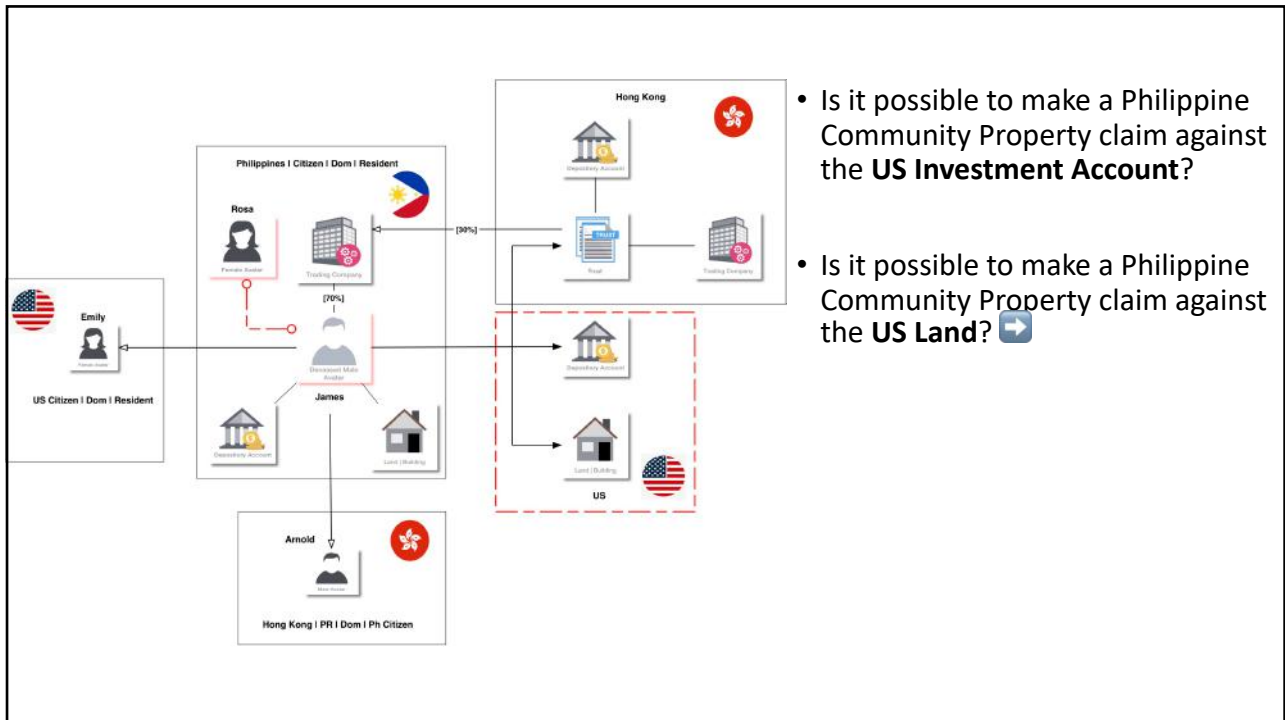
Hong Kong

Depository Account

TRUST

Trust

Trading Company

Philippines I Citizen I Dom I Resident

Rosa

Female Avatar

Trading Company

[30%]

[70%]

Emily

Female Avatar

US Citizen I Dom I Resident

Deceased Male Avatar

James

Depository Account

Land | Building

Depository Account

Land | Building

US

Arnold

Male Avatar

Hong Kong I PR I Dom I Ph Citizen

• Is it possible to make a Philippine Community Property claim against the **US Investment Account**?

• Is it possible to make a Philippine Community Property claim against the **US Land**? ➡️